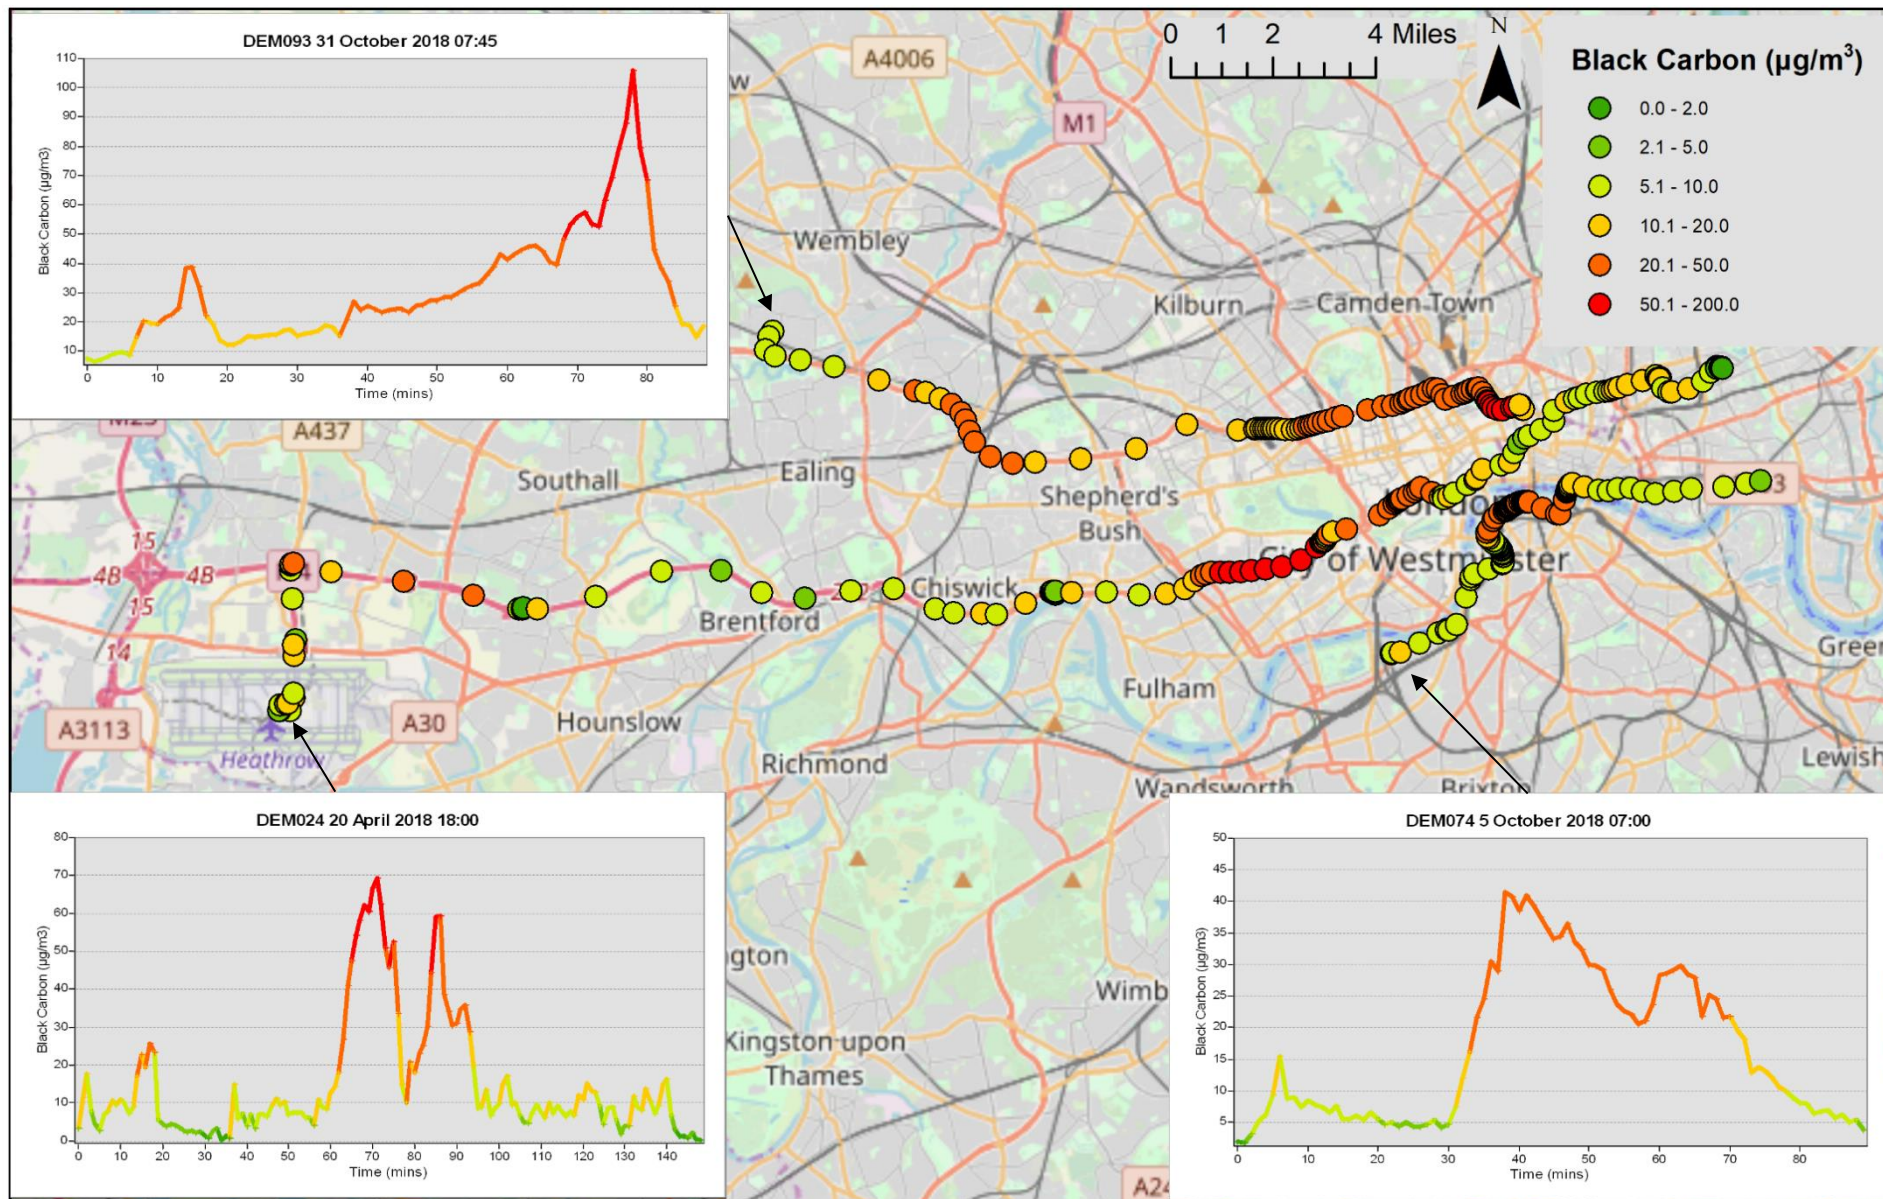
DEM093 31 October 2018 07:45

Black Carbon (µg/m3)

110 100 90 80 70 60 50 40 30 20 10

0 10 20 30 40 50 60 70 80

Time (mins)

0 1 2 4 Miles

N

Black Carbon (µg/m$^3$)

0.0 - 2.0
2.1 - 5.0
5.1 - 10.0
10.1 - 20.0
20.1 - 50.0
50.1 - 200.0

A4006
M1
Wembley
Kilburn
Camden Town
A437
Southall
Ealing
Shepherd's Bush
15
48
48
15
14
City of Westminster
Brentford
Chiswick
A3113
A30
Hounslow
Fulham
Heathrow
Richmond
Wandsworth
Brixton
Green
Lewish

DEM024 20 April 2018 18:00

Black Carbon (µg/m3)

80 70 60 50 40 30 20 10 0

0 10 20 30 40 50 60 70 80 90 100 110 120 130 140

Time (mins)

gton
Wimb
Kingston upon Thames
A24

DEM074 5 October 2018 07:00

Black Carbon (µg/m3)

50 45 40 35 30 25 20 15 10 5

0 10 20 30 40 50 60 70 80

Time (mins)